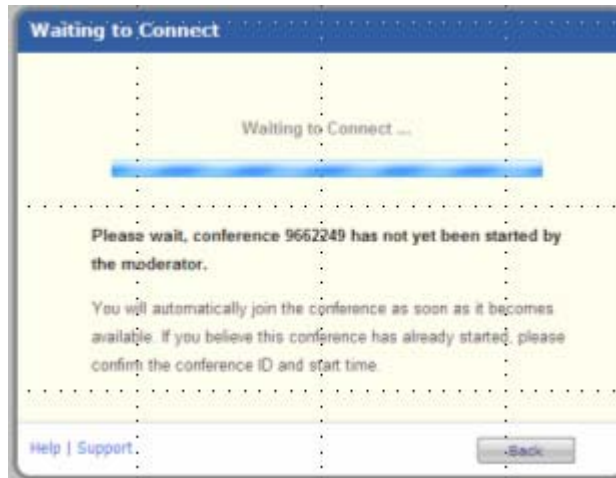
Waiting to Connect

Waiting to Connect ...

Please wait, conference 9662249 has not yet been started by the moderator.

You will automatically join the conference as soon as it becomes available. If you believe this conference has already started, please confirm the conference ID and start time.

Help | Support

Back